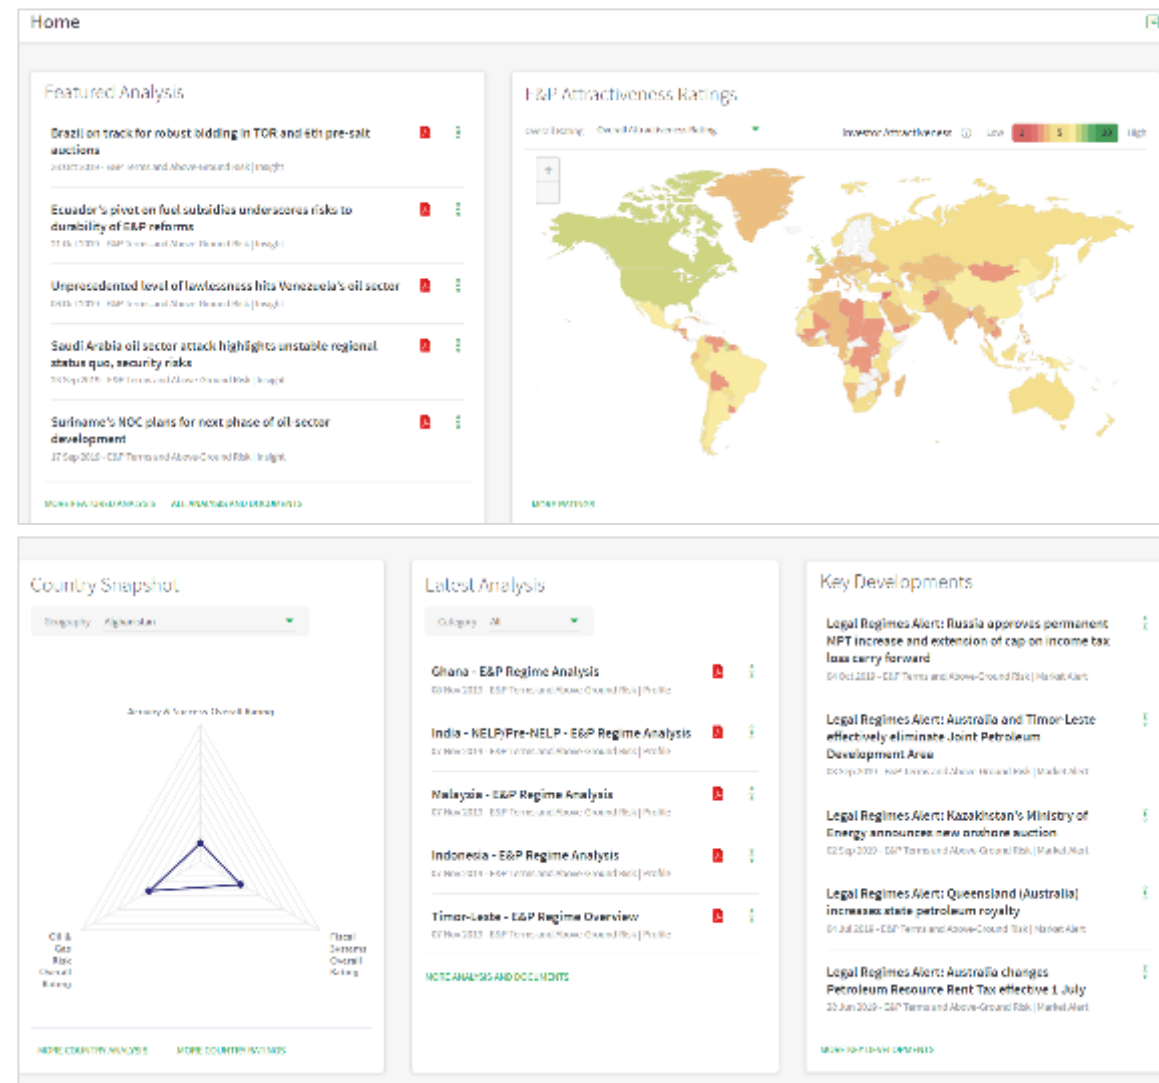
Home

Featured Analysis

Brazil on track for robust bidding in TOR and 6th pre-salt auctions
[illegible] | E&P Terms and Above-Ground Risk | Insight

Ecuador's pivot on fuel subsidies underscores risks to durability of E&P reforms
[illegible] | E&P Terms and Above-Ground Risk | Insight

Unprecedented level of lawlessness hits Venezuela's oil sector
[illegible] | E&P Terms and Above-Ground Risk | Insight

Saudi Arabia oil sector attack highlights unstable regional status quo, security risks
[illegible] Sep 2019 - E&P Terms and Above-Ground Risk | Insight

Suriname's NOC plans for next phase of oil sector development
17 Sep 2019 - E&P Terms and Above-Ground Risk | Insight

MORE FEATURED ANALYSIS ALL ANALYSIS AND DOCUMENTS

E&P Attractiveness Ratings

Overall Rating: Overall Attractiveness Rating

Investor Attractiveness Low 1 5 10 High

MORE RATINGS

Country Snapshot

Geography: Afghanistan

Access & Success Overall Rating

Oil & Gas Risk Overall Rating

Fiscal Systems Overall Rating

MORE COUNTRY ANALYSIS MORE COUNTRY RATINGS

Latest Analysis

Category: All

Ghana - E&P Regime Analysis
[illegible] Nov 2019 - E&P Terms and Above-Ground Risk | Profile

India - NELP/Pre-NELP - E&P Regime Analysis
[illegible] Nov 2019 - E&P Terms and Above-Ground Risk | Profile

Malaysia - E&P Regime Analysis
07 Nov 2019 - E&P Terms and Above-Ground Risk | Profile

Indonesia - E&P Regime Analysis
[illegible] Nov 2019 - E&P Terms and Above-Ground Risk | Profile

Timor-Leste - E&P Regime Overview
07 Nov 2019 - E&P Terms and Above-Ground Risk | Profile

MORE ANALYSIS AND DOCUMENTS

Key Developments

Legal Regimes Alert: Russia approves permanent NPT increase and extension of cap on income tax loss carry forward
04 Oct 2019 - E&P Terms and Above-Ground Risk | Market Alert

Legal Regimes Alert: Australia and Timor-Leste effectively eliminate Joint Petroleum Development Area
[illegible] Sep 2019 - E&P Terms and Above-Ground Risk | Market Alert

Legal Regimes Alert: Kazakhstan's Ministry of Energy announces new onshore auction
02 Sep 2019 - E&P Terms and Above-Ground Risk | Market Alert

Legal Regimes Alert: Queensland (Australia) increases state petroleum royalty
01 Jul 2019 - E&P Terms and Above-Ground Risk | Market Alert

Legal Regimes Alert: Australia changes Petroleum Resource Rent Tax effective 1 July
20 Jun 2019 - E&P Terms and Above-Ground Risk | Market Alert

MORE KEY DEVELOPMENTS